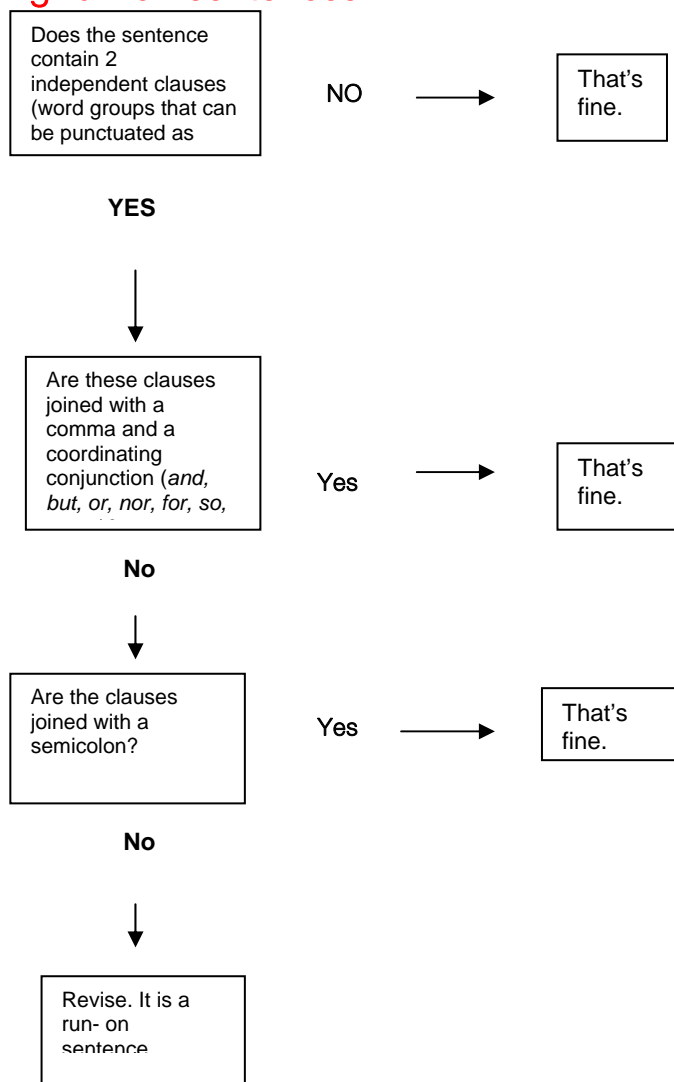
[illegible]

Does the sentence contain 2 independent clauses (word groups that can be punctuated as

NO

That's fine.

YES

Are these clauses joined with a comma and a coordinating conjunction (*and, but, or, nor, for, so,* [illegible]

Yes

That's fine.

No

Are the clauses joined with a semicolon?

Yes

That's fine.

No

Revise. It is a run- on sentence